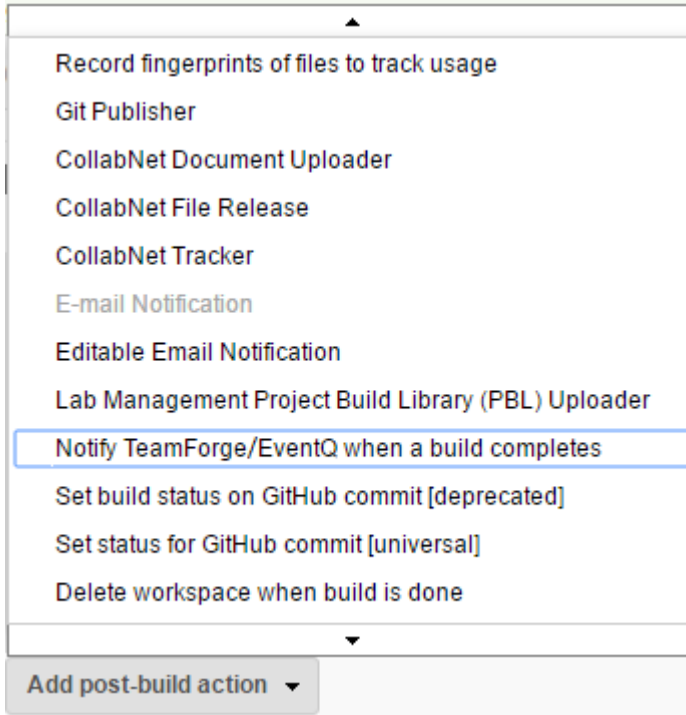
Record fingerprints of files to track usage

Git Publisher

CollabNet Document Uploader

CollabNet File Release

CollabNet Tracker

E-mail Notification

Editable Email Notification

Lab Management Project Build Library (PBL) Uploader

Notify TeamForge/EventQ when a build completes

Set build status on GitHub commit [deprecated]

Set status for GitHub commit [universal]

Delete workspace when build is done

Add post-build action